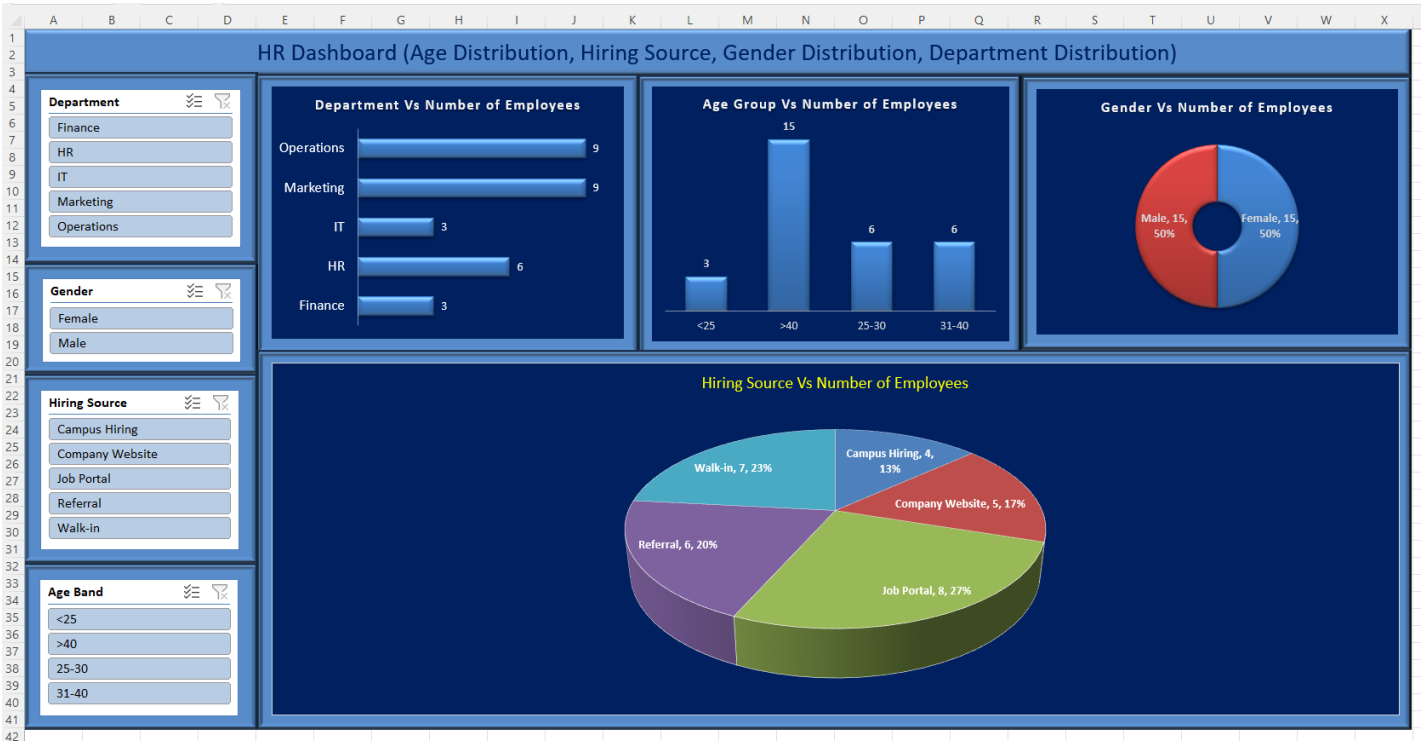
A B C D E F G H I J K L M N O P Q R S T U V W X

1
2
3
4
5
6
7
8
9
10
11
12
13
14
15
16
17
18
19
20
21
22
23
24
25
26
27
28
29
30
31
32
33
34
35
36
37
38
39
40
41
42

HR Dashboard (Age Distribution, Hiring Source, Gender Distribution, Department Distribution)

Department
Finance
HR
IT
Marketing
Operations

Gender
Female
Male

Hiring Source
Campus Hiring
Company Website
Job Portal
Referral
Walk-in

Age Band
<25
>40
25-30
31-40

Department Vs Number of Employees

| Department | Number of Employees |
|---|---|
| Operations | 9 |
| Marketing | 9 |
| IT | 3 |
| HR | 6 |
| Finance | 3 |

Age Group Vs Number of Employees

| Age Group | Number of Employees |
|---|---|
| <25 | 3 |
| >40 | 15 |
| 25-30 | 6 |
| 31-40 | 6 |

Gender Vs Number of Employees

Male, 15, 50%
Female, 15, 50%

Hiring Source Vs Number of Employees

Walk-in, 7, 23%
Campus Hiring, 4, 13%
Company Website, 5, 17%
Referral, 6, 20%
Job Portal, 8, 27%